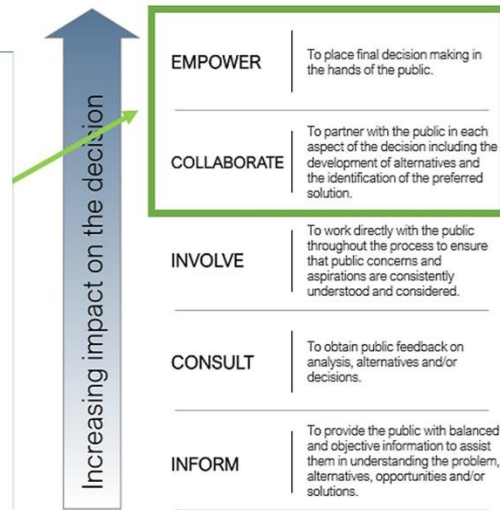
Increasing impact on the decision

| | |
|---|---|
| EMPOWER | To place final decision making in the hands of the public. |
| COLLABORATE | To partner with the public in each aspect of the decision including the development of alternatives and the identification of the preferred solution. |
| INVOLVE | To work directly with the public throughout the process to ensure that public concerns and aspirations are consistently understood and considered. |
| CONSULT | To obtain public feedback on analysis, alternatives and/or decisions. |
| INFORM | To provide the public with balanced and objective information to assist them in understanding the problem, alternatives, opportunities and/or solutions. |